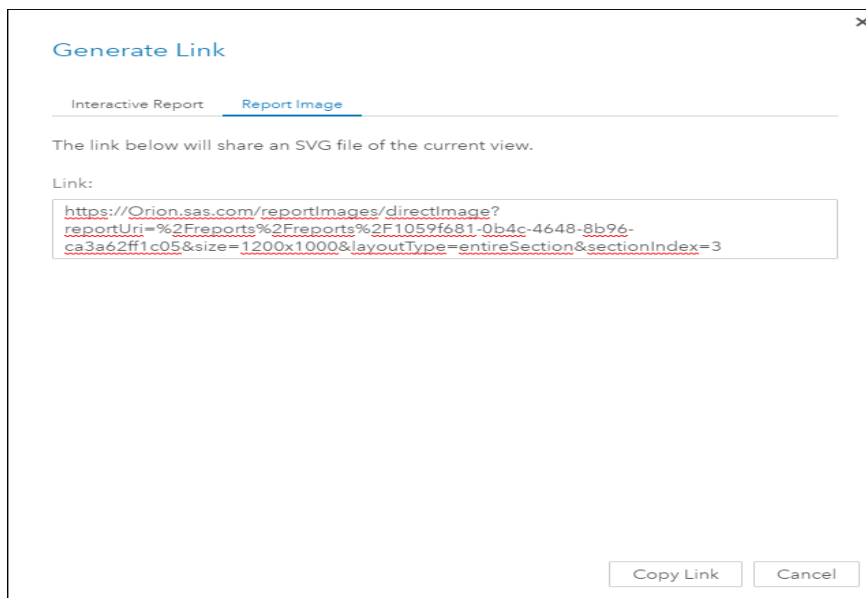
×

Generate Link

Interactive Report Report Image

The link below will share an SVG file of the current view.

Link:

https://Orion.sas.com/reportImages/directImage?reportUri=%2Freports%2Freports%2F1059f681-0b4c-4648-8b96-ca3a62ff1c05&size=1200x1000&layoutType=entireSection&sectionIndex=3

Copy Link Cancel